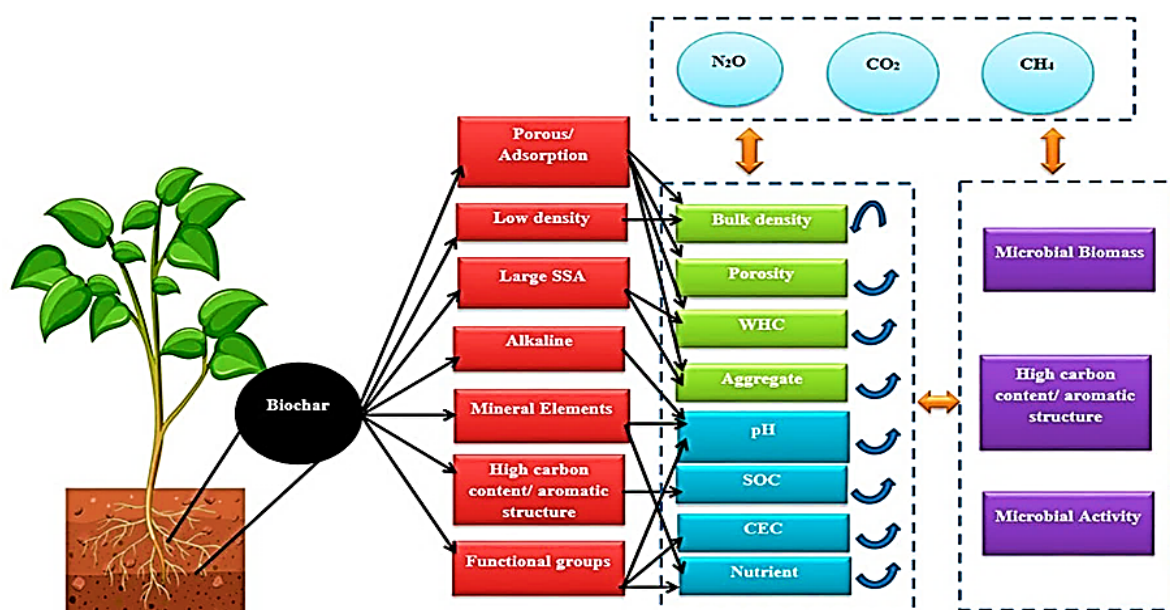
$N_2O$

$CO_2$

$CH_4$

Biochar

Porous/ Adsorption

Low density

Large SSA

Alkaline

Mineral Elements

High carbon content/ aromatic structure

Functional groups

Bulk density

Porosity

WHC

Aggregate

pH

SOC

CEC

Nutrient

Microbial Biomass

High carbon content/ aromatic structure

Microbial Activity